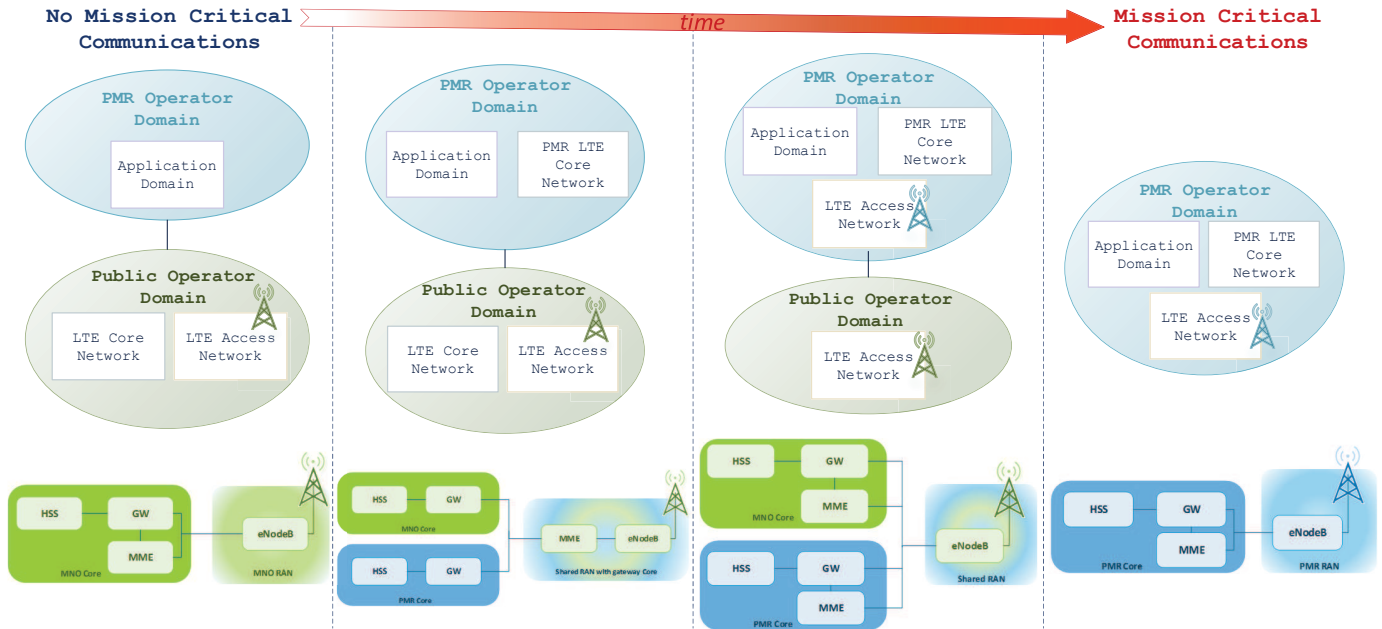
No Mission Critical Communications

time

Mission Critical Communications

PMR Operator Domain

Application Domain

Public Operator Domain

LTE Core Network

LTE Access Network

PMR Operator Domain

Application Domain

PMR LTE Core Network

Public Operator Domain

LTE Core Network

LTE Access Network

PMR Operator Domain

Application Domain

PMR LTE Core Network

LTE Access Network

Public Operator Domain

LTE Access Network

PMR Operator Domain

Application Domain

PMR LTE Core Network

LTE Access Network

HSS

GW

MME

MNO Core

eNodeB

MNO RAN

HSS

GW

MNO Core

HSS

GW

PMR Core

MME

eNodeB

Shared RAN with gateway Core

HSS

GW

MME

MNO Core

HSS

GW

MME

PMR Core

eNodeB

Shared RAN

HSS

GW

MME

PMR Core

eNodeB

PMR RAN